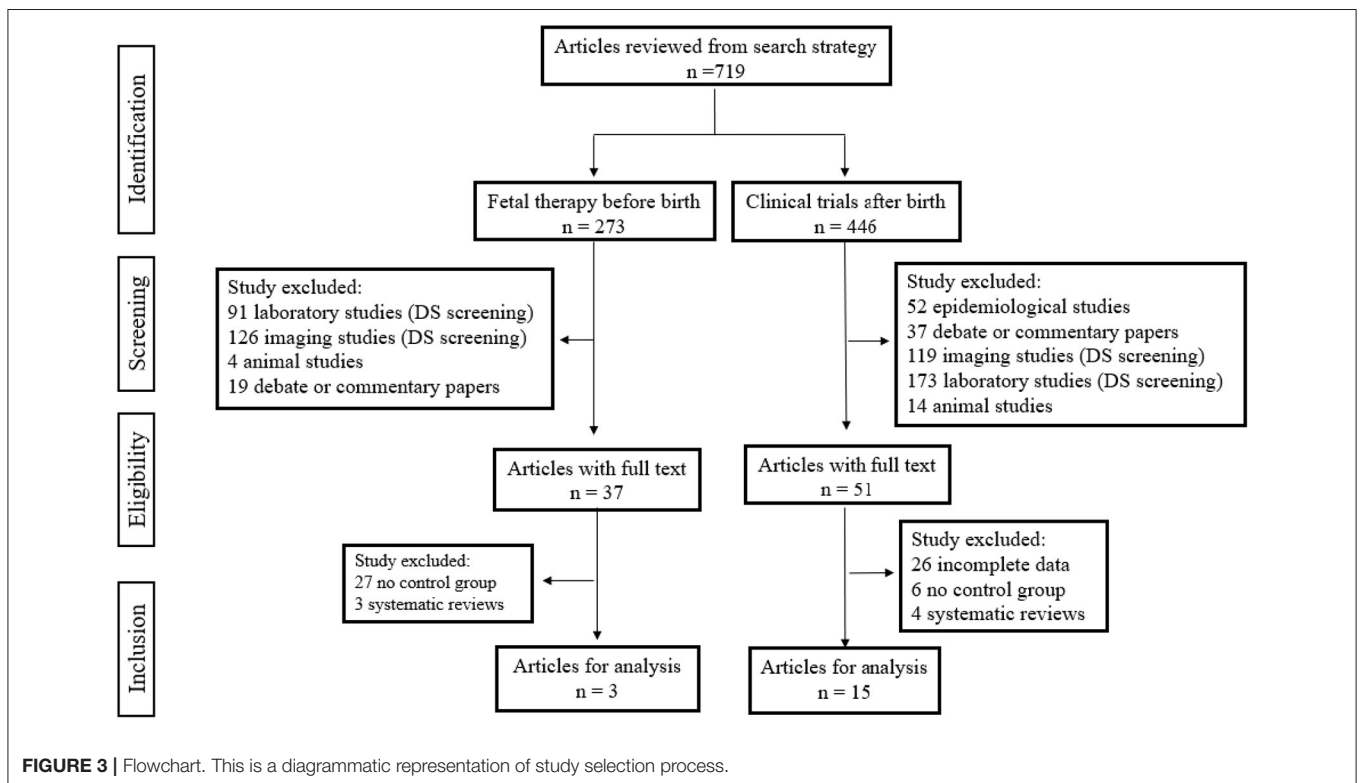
Identification

Articles reviewed from search strategy
n =719

Fetal therapy before birth
n = 273

Clinical trials after birth
n = 446

Screening

Study excluded:
91 laboratory studies (DS screening)
126 imaging studies (DS screening)
4 animal studies
19 debate or commentary papers

Study excluded:
52 epidemiological studies
37 debate or commentary papers
119 imaging studies (DS screening)
173 laboratory studies (DS screening)
14 animal studies

Eligibility

Articles with full text
n = 37

Articles with full text
n = 51

Study excluded:
27 no control group
3 systematic reviews

Study excluded:
26 incomplete data
6 no control group
4 systematic reviews

Inclusion

Articles for analysis
n = 3

Articles for analysis
n = 15

FIGURE 3 | Flowchart. This is a diagrammatic representation of study selection process.